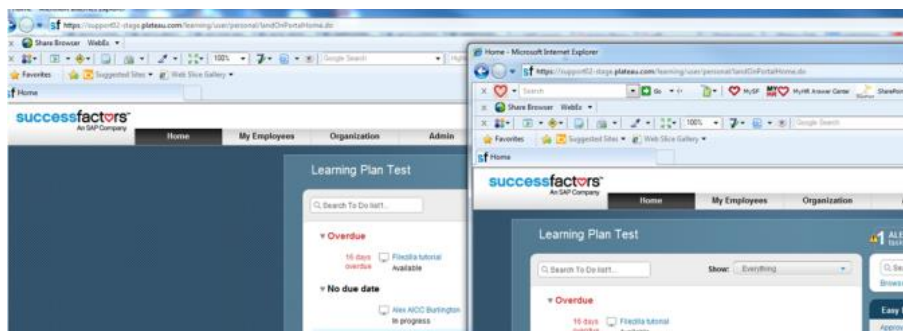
https://support02-stage.plateau.com/learning/user/personal/landOnPortalHome.do

Share Browser WebEx

100%

Google Search

Favorites Suggested Sites Web Slice Gallery

Home

successfactors
An SAP Company

Home | My Employees | Organization | Admin

Learning Plan Test

Search To Do list!...

▾ Overdue

16 days overdue Filezilla tutorial Available

▾ No due date

Alex AICC Burlington In progress

Home - Microsoft Internet Explorer

https://support02-stage.plateau.com/learning/user/personal/landOnPortalHome.do

Search

MySF MyHR Answer Center SharePoint

Share Browser WebEx

100%

Google Search

Favorites Suggested Sites Web Slice Gallery

Home

successfactors
An SAP Company

Home | My Employees | Organization

Learning Plan Test

Search To Do list!...

Show: Everything

▾ Overdue

16 days overdue Filezilla tutorial Available

Easy

Browse